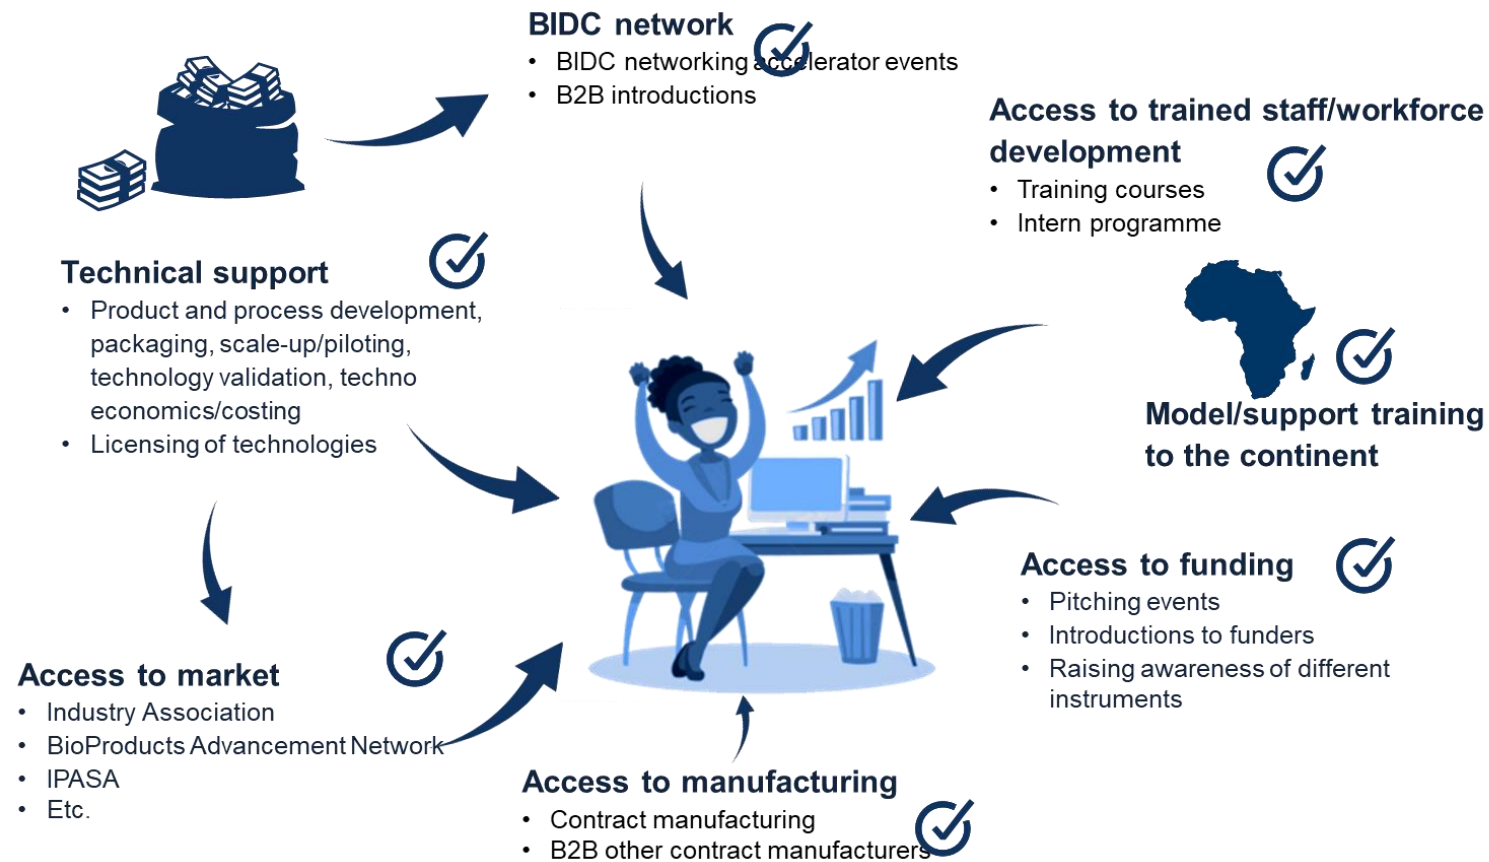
BIDC network

- BIDC networking accelerator events
- B2B introductions

Access to trained staff/workforce development

- Training courses
- Intern programme

Technical support

- Product and process development, packaging, scale-up/piloting, technology validation, techno economics/costing
- Licensing of technologies

Model/support training to the continent

Access to funding

- Pitching events
- Introductions to funders
- Raising awareness of different instruments

Access to market

- Industry Association
- BioProducts Advancement Network
- IPASA
- Etc.

Access to manufacturing

- Contract manufacturing
- B2B other contract manufacturers